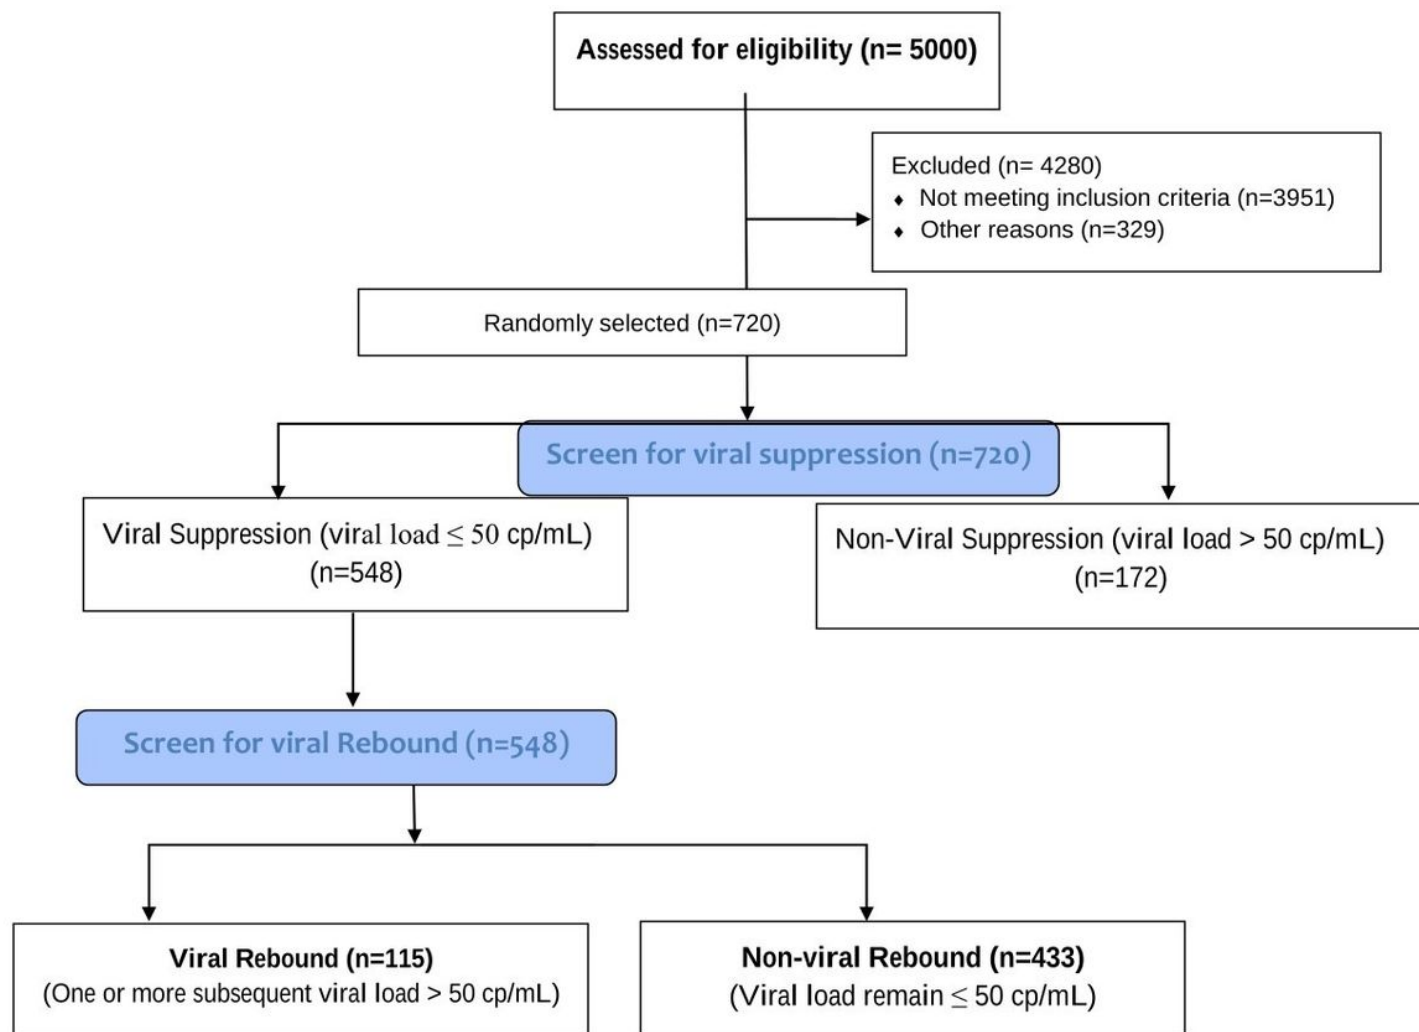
Assessed for eligibility (n= 5000)

Excluded (n= 4280)
- Not meeting inclusion criteria (n=3951)
- Other reasons (n=329)

Randomly selected (n=720)

Screen for viral suppression (n=720)

Viral Suppression (viral load $\leq$ 50 cp/mL) (n=548)

Non-Viral Suppression (viral load > 50 cp/mL) (n=172)

Screen for viral Rebound (n=548)

Viral Rebound (n=115)
(One or more subsequent viral load > 50 cp/mL)

Non-viral Rebound (n=433)
(Viral load remain $\leq$ 50 cp/mL)